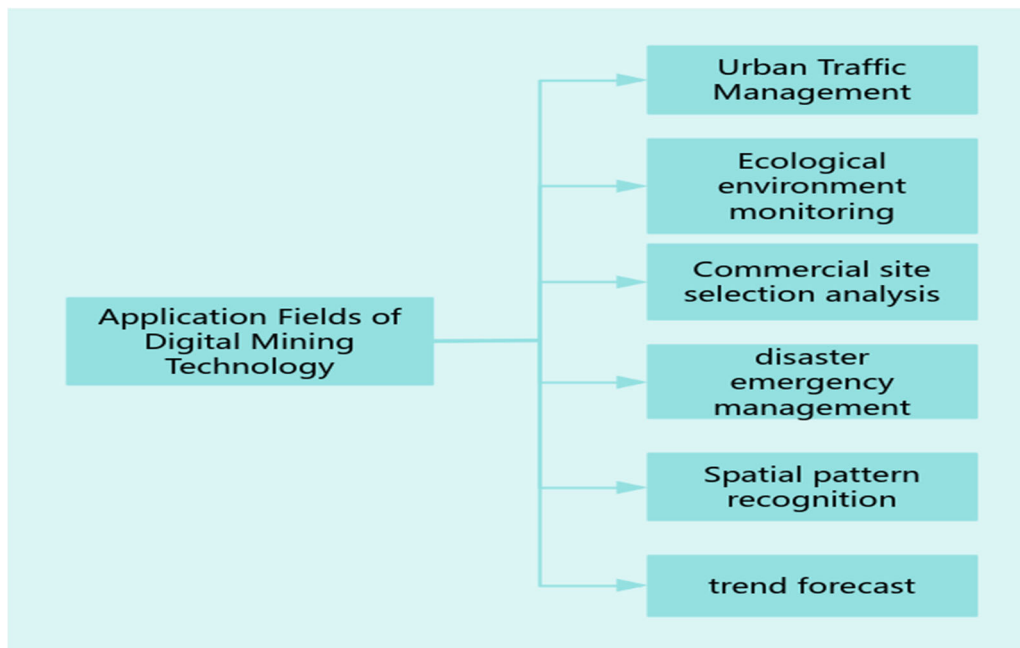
Application Fields of Digital Mining Technology

Urban Traffic Management

Ecological environment monitoring

Commercial site selection analysis

disaster emergency management

Spatial pattern recognition

trend forecast